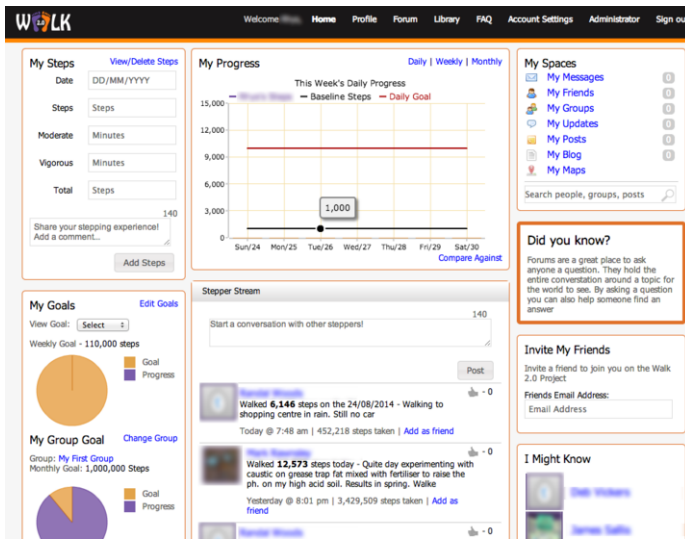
WALK

Welcome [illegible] Home Profile Forum Library FAQ Account Settings Administrator Sign ou

My Steps View/Delete Steps

Date DD/MM/YYYY

Steps Steps

Moderate Minutes

Vigorous Minutes

Total Steps

140

Share your stepping experience! Add a comment...

Add Steps

My Progress Daily | Weekly | Monthly

This Week's Daily Progress

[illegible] Baseline Steps Daily Goal

15,000

12,000

9,000

6,000

3,000

0

1,000

Sun/24 Mon/25 Tue/26 Wed/27 Thu/28 Fri/29 Sat/30

Compare Against

My Spaces

My Messages 0

My Friends 0

My Groups 0

My Updates 0

My Posts 0

My Blog 0

My Maps

Search people, groups, posts

Did you know?

Forums are a great place to ask anyone a question. They hold the entire conversation around a topic for the world to see. By asking a question you can also help someone find an answer

My Goals Edit Goals

View Goal: Select

Weekly Goal - 110,000 steps

Goal

Progress

My Group Goal Change Group

Group: My First Group

Monthly Goal: 1,000,000 Steps

Goal

Progress

Stepper Stream

Start a conversation with other steppers!

140

Post

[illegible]

Walked 6,146 steps on the 24/08/2014 - Walking to shopping centre in rain. Still no car

- 0

Today @ 7:48 am | 452,218 steps taken | Add as friend

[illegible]

Walked 12,573 steps today - Quite day experimenting with caustic on grease trap fat mixed with fertiliser to raise the ph. on my high acid soil. Results in spring. Walke

- 0

Yesterday @ 8:01 pm | 3,429,509 steps taken | Add as friend

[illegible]

- 0

Invite My Friends

Invite a friend to join you on the Walk 2.0 Project

Friends Email Address:

Email Address

I Might Know

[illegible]

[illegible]